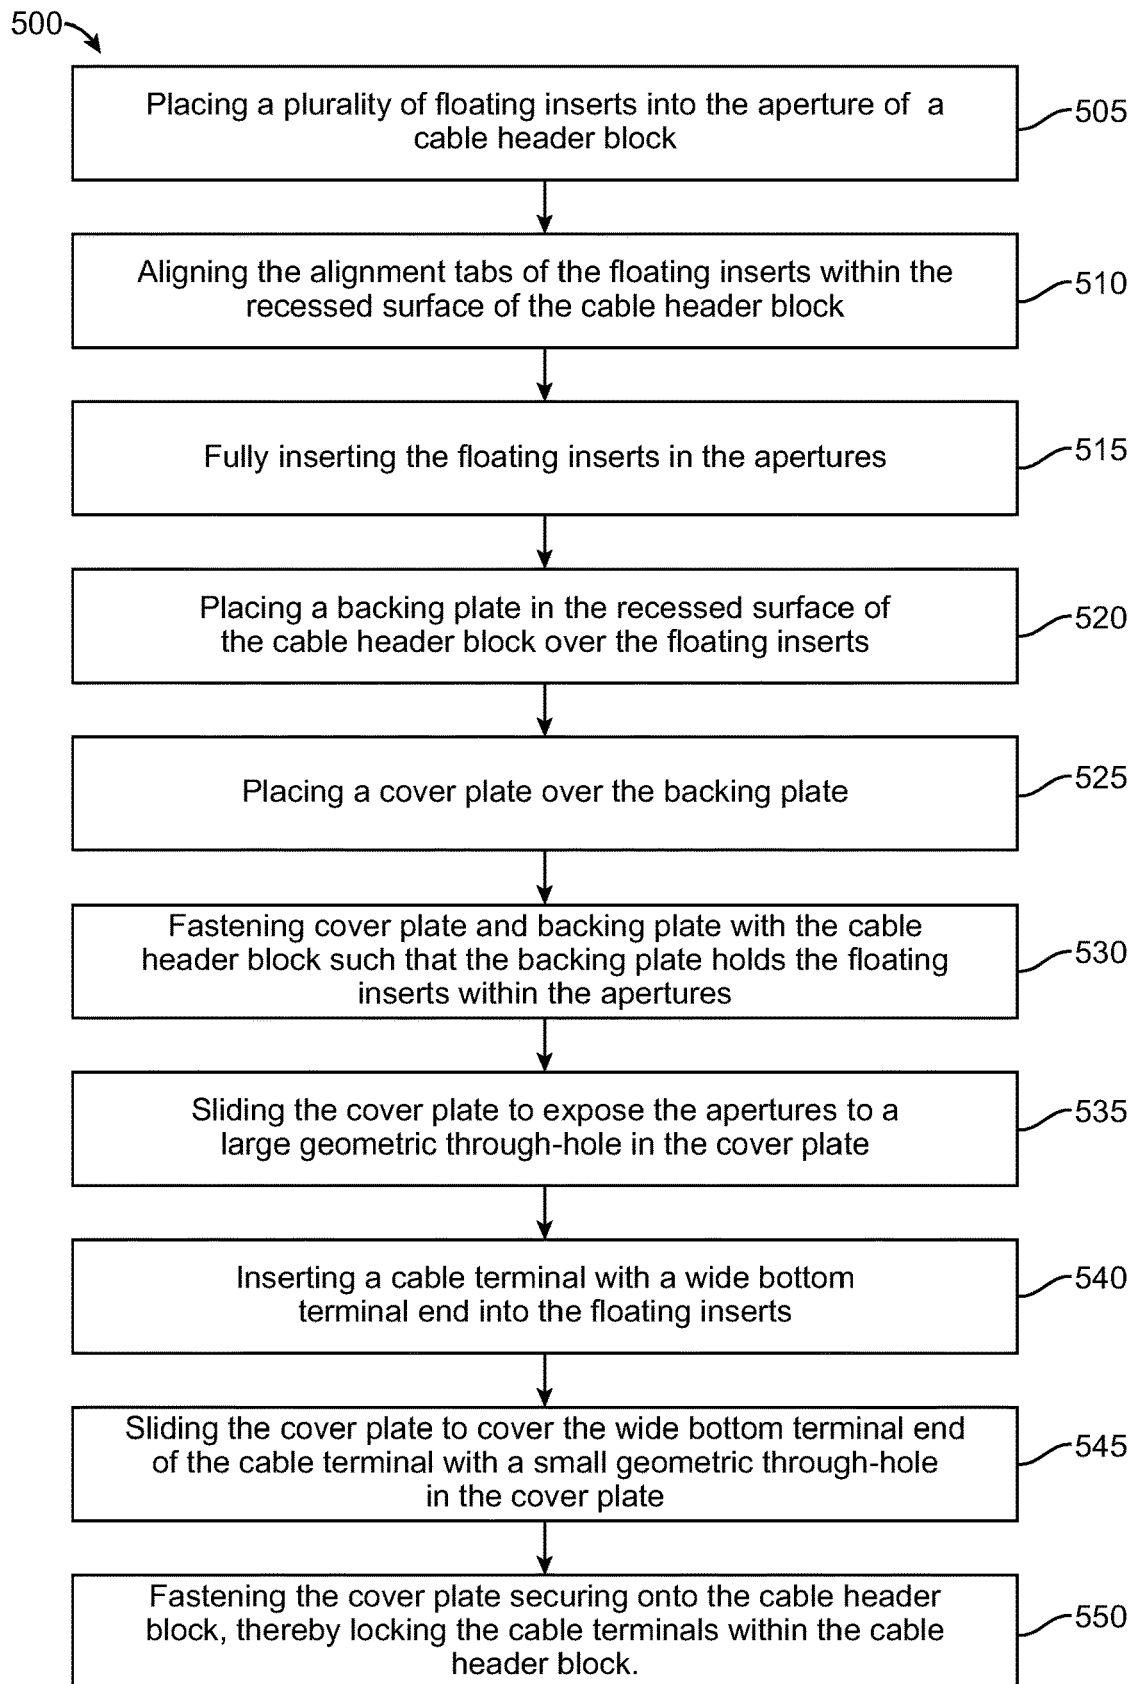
500

Placing a plurality of floating inserts into the aperture of a cable header block

505

Aligning the alignment tabs of the floating inserts within the recessed surface of the cable header block

510

Fully inserting the floating inserts in the apertures

515

Placing a backing plate in the recessed surface of the cable header block over the floating inserts

520

Placing a cover plate over the backing plate

525

Fastening cover plate and backing plate with the cable header block such that the backing plate holds the floating inserts within the apertures

530

Sliding the cover plate to expose the apertures to a large geometric through-hole in the cover plate

535

Inserting a cable terminal with a wide bottom terminal end into the floating inserts

540

Sliding the cover plate to cover the wide bottom terminal end of the cable terminal with a small geometric through-hole in the cover plate

545

Fastening the cover plate securing onto the cable header block, thereby locking the cable terminals within the cable header block.

550